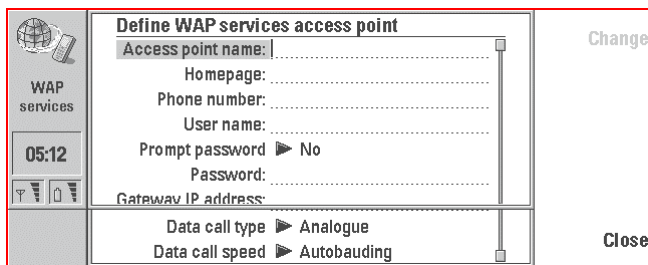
WAP services

05:12

Define WAP services access point

Access point name:

Homepage:

Phone number:

User name:

Prompt password ▶ No

Password:

Gateway IP address:

Data call type ▶ Analogue

Data call speed ▶ Autobauding

Change

Close